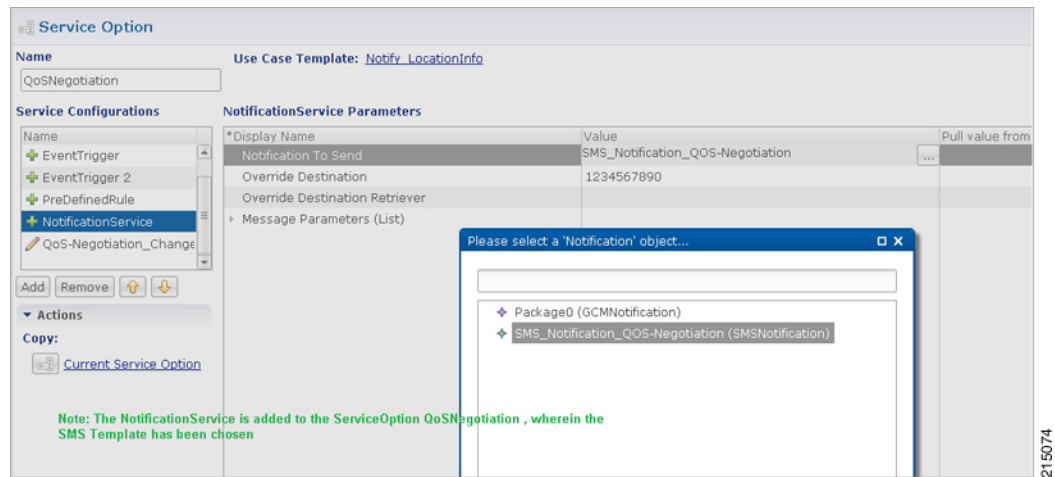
Service Option

Name

QoSNegotiation

Use Case Template: Notify_LocationInfo

Service Configurations

| Name |
|---|
| EventTrigger |
| EventTrigger 2 |
| PreDefinedRule |
| NotificationService |
| QoS-Negotiation_Change |

Add Remove

Actions

Copy:

Current Service Option

NotificationService Parameters

| *Display Name | Value | Pull value from |
|---|---|---|
| Notification To Send | SMS_Notification_QOS-Negotiation ... | |
| Override Destination | 1234567890 | |
| Override Destination Retriever | | |
| Message Parameters (List) | | |

Please select a 'Notification' object...

Package0 (GCMNotification)

SMS_Notification_QOS-Negotiation (SMSNotification)

Note: The NotificationService is added to the ServiceOption QoSNegotiation , wherein the SMS Template has been chosen

215074